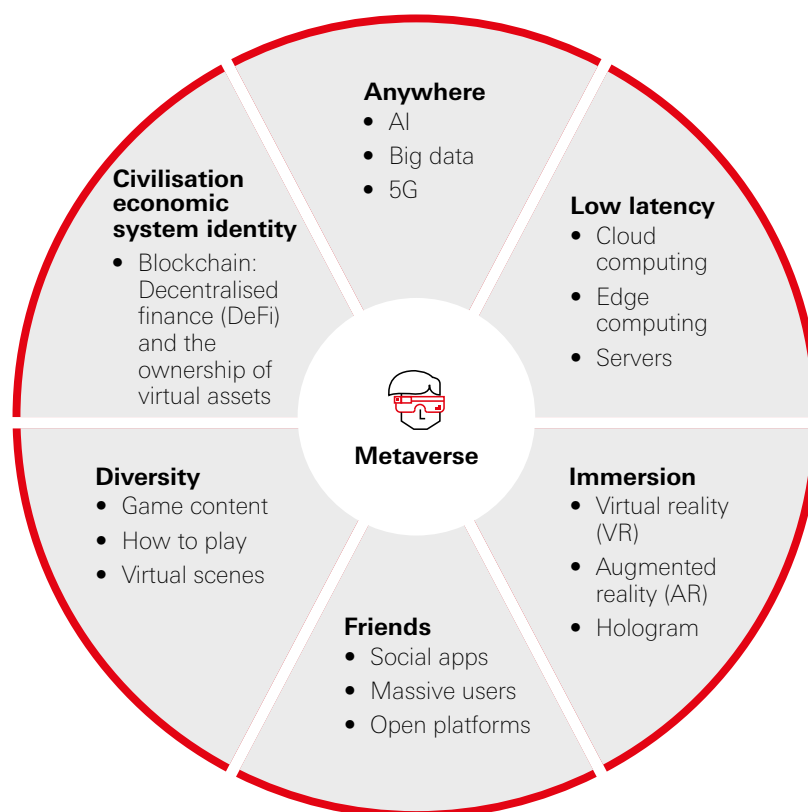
Anywhere
- AI
- Big data
- 5G

Low latency
- Cloud computing
- Edge computing
- Servers

Immersion
- Virtual reality (VR)
- Augmented reality (AR)
- Hologram

Friends
- Social apps
- Massive users
- Open platforms

Diversity
- Game content
- How to play
- Virtual scenes

Civilisation economic system identity
- Blockchain: Decentralised finance (DeFi) and the ownership of virtual assets

Metaverse